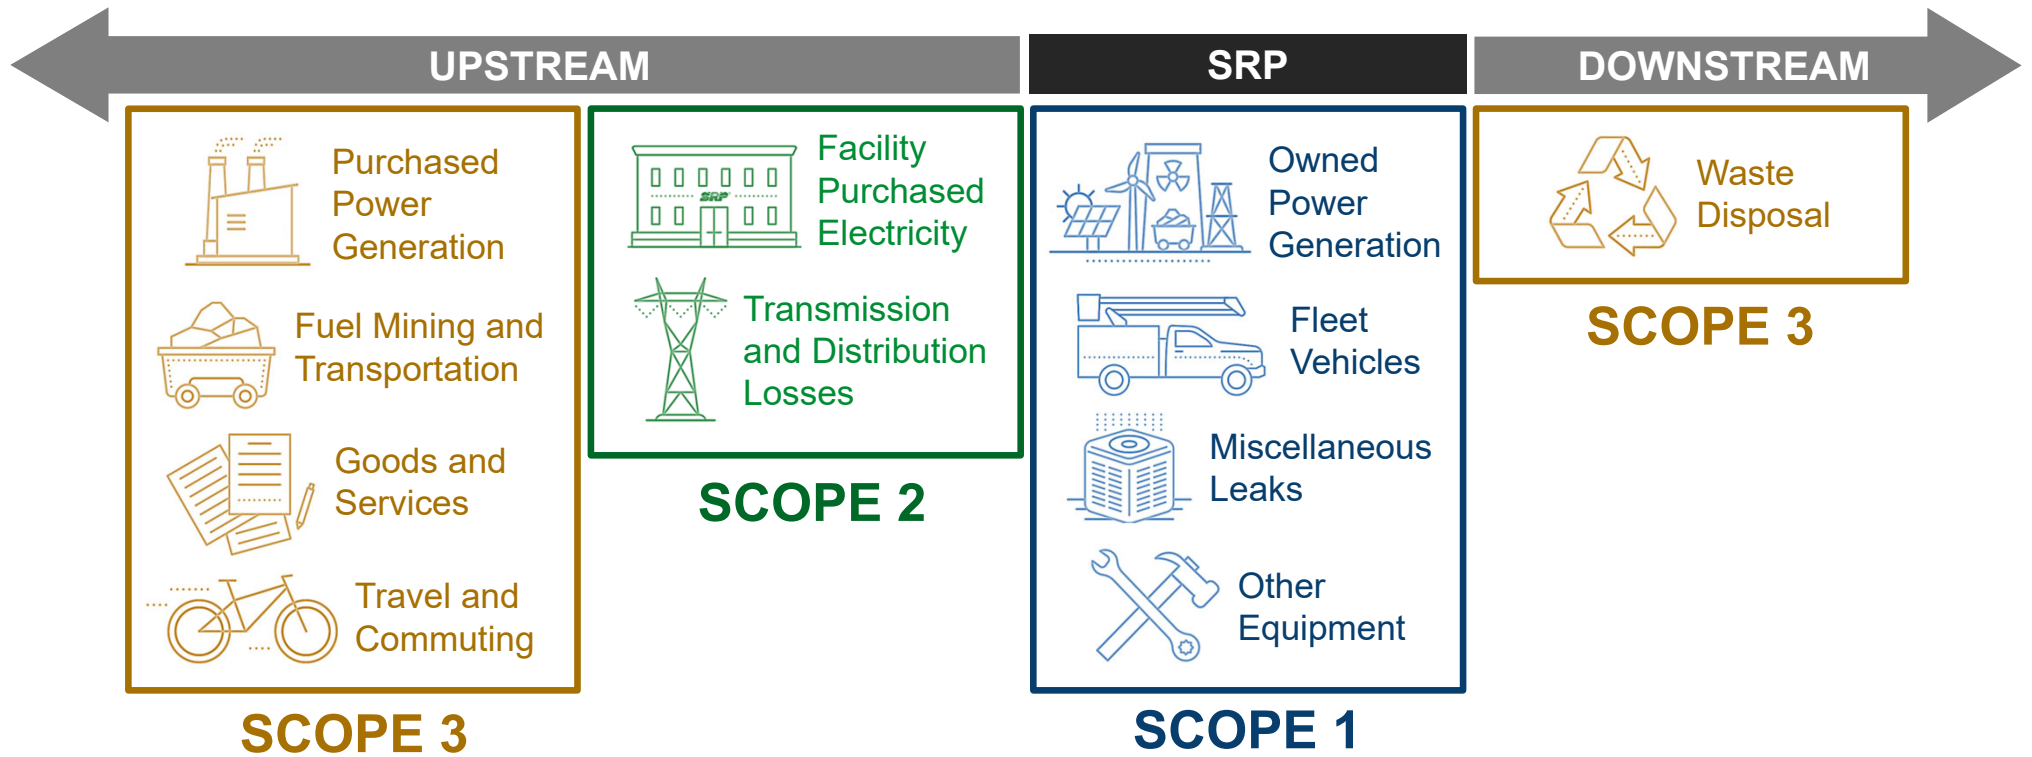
UPSTREAM

SRP

DOWNSTREAM

Purchased Power Generation

Fuel Mining and Transportation

Goods and Services

Travel and Commuting

SCOPE 3

SRP

Facility Purchased Electricity

Transmission and Distribution Losses

SCOPE 2

Owned Power Generation

Fleet Vehicles

Miscellaneous Leaks

Other Equipment

SCOPE 1

Waste Disposal

SCOPE 3